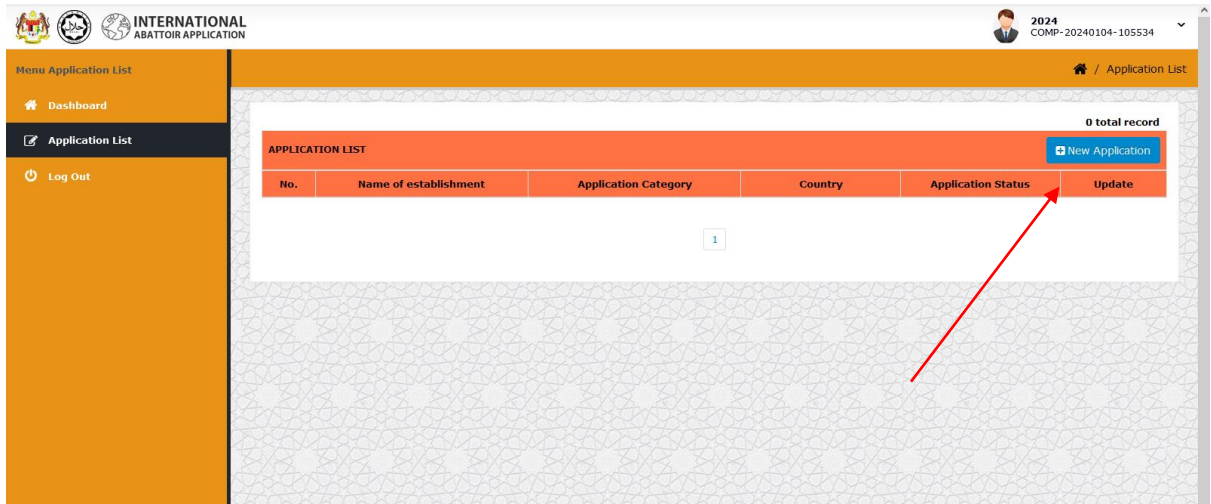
INTERNATIONAL
ABATTOIR APPLICATION

2024
COMP-20240104-105534

Menu Application List

Dashboard

Application List

Log Out

/ Application List

0 total record

APPLICATION LIST

New Application

| No. | Name of establishment | Application Category | Country | Application Status | Update |
|---|---|---|---|---|---|

1